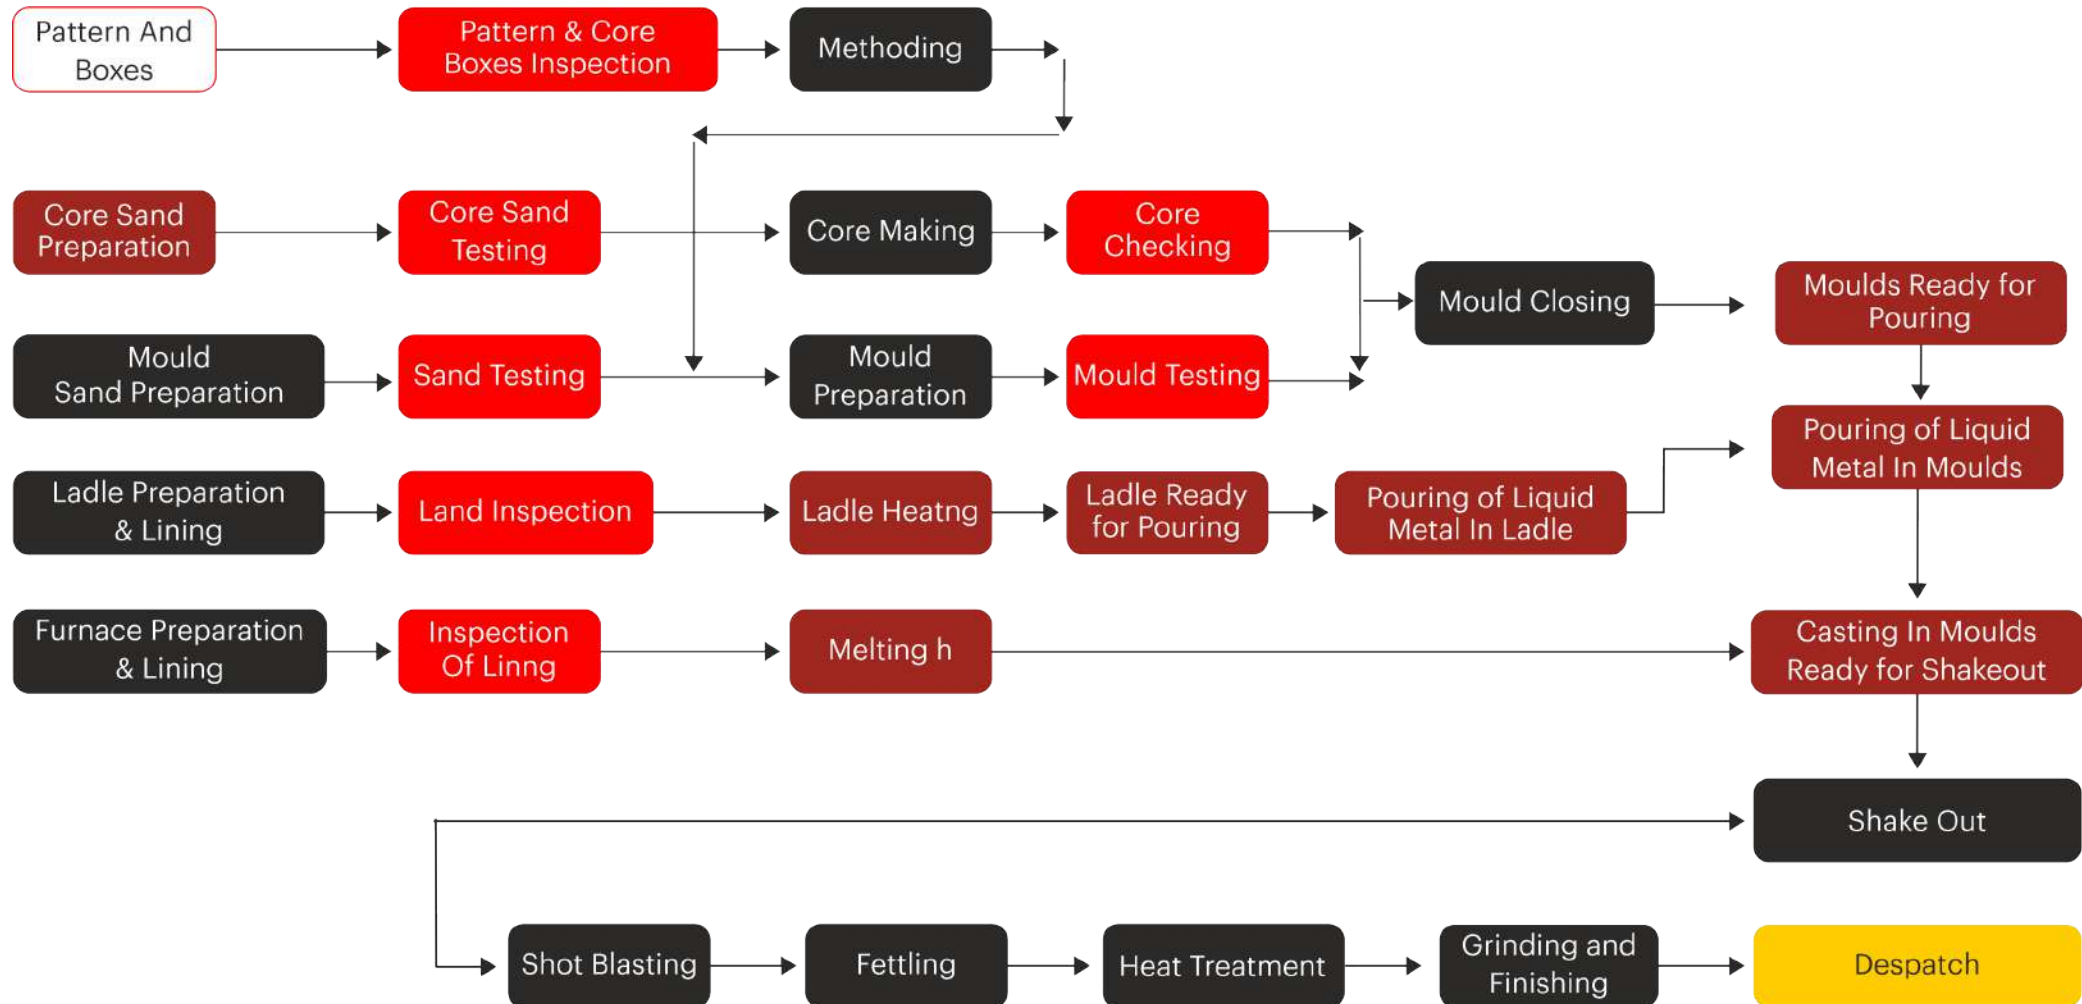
Pattern And Boxes

Pattern & Core Boxes Inspection

Methoding

Core Sand Preparation

Core Sand Testing

Core Making

Core Checking

Mould Closing

Moulds Ready for Pouring

Mould Sand Preparation

Sand Testing

Mould Preparation

Mould Testing

Pouring of Liquid Metal In Moulds

Ladle Preparation & Lining

Land Inspection

Ladle Heatng

Ladle Ready for Pouring

Pouring of Liquid Metal In Ladle

Furnace Preparation & Lining

Inspection Of Linng

Melting h

Casting In Moulds Ready for Shakeout

Shake Out

Shot Blasting

Fettling

Heat Treatment

Grinding and Finishing

Despatch